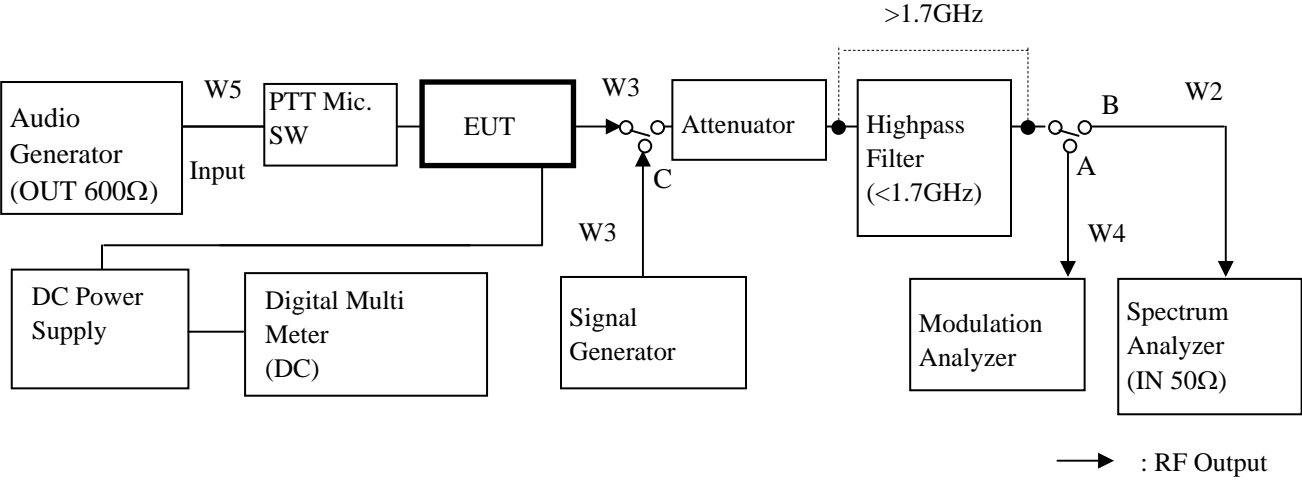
>1.7GHz

Audio Generator (OUT 600Ω)

W5

Input

PTT Mic. SW

EUT

W3

C

W3

Attenuator

Highpass Filter (<1.7GHz)

B

W2

A

W4

DC Power Supply

Digital Multi Meter (DC)

Signal Generator

Modulation Analyzer

Spectrum Analyzer (IN 50Ω)

: RF Output